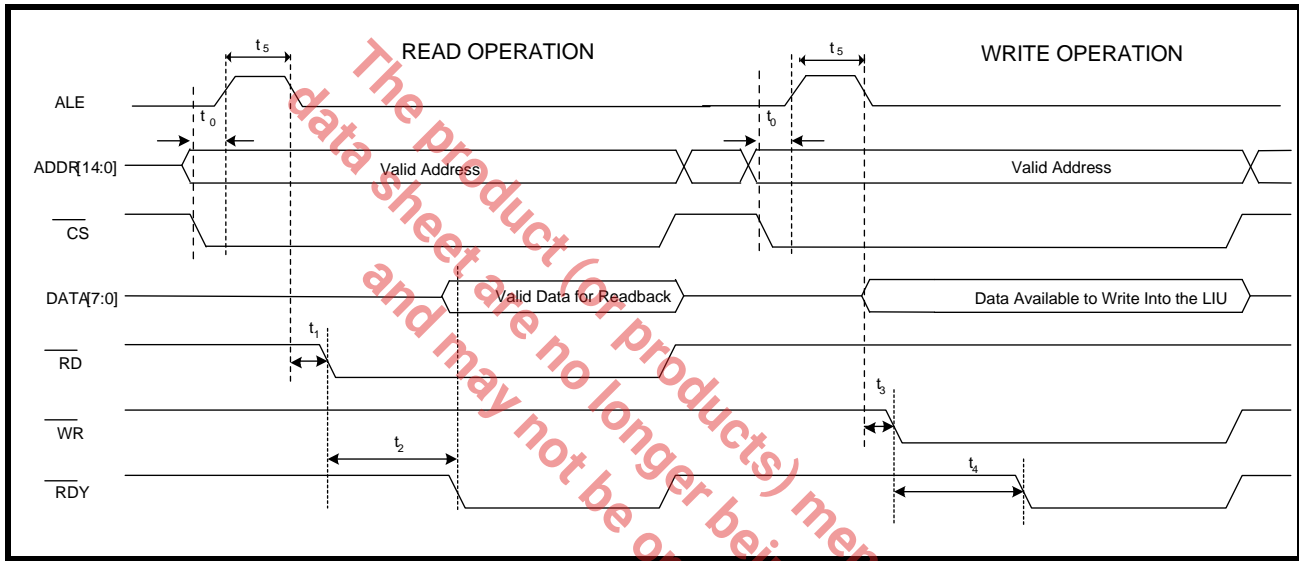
READ OPERATION

WRITE OPERATION

$t_5$

$t_5$

ALE

$t_0$

$t_0$

ADDR[14:0]

Valid Address

Valid Address

$\overline{CS}$

DATA[7:0]

Valid Data for Readback

Data Available to Write Into the LIU

$t_1$

$\overline{RD}$

$t_3$

$\overline{WR}$

$t_2$

$t_4$

$\overline{RDY}$

The product (or products) men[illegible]

data sheet are no longer bei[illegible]

and may not be o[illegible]